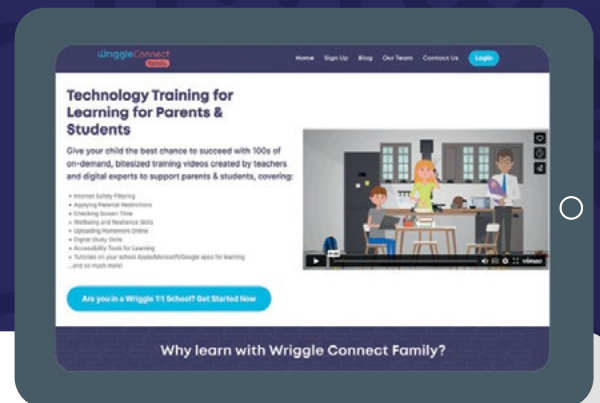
WriggleConnect Family

Home Sign Up Blog Our Team Contact Us Login

Technology Training for Learning for Parents & Students

Give your child the best chance to succeed with 100s of on-demand, bitesized training videos created by teachers and digital experts to support parents & students, covering:

• Internet Safety Filtering
• Applying Parental Restrictions
• Checking Screen Time
• Wellbeing and Resilience Skills
• Uploading Homework Online
• Digital Study Skills
• Accessibility Tools for Learning
• Tutorials on your school Apple/Microsoft/Google apps for learning
...and so much more!

Are you in a Wriggle 1:1 School? Get Started Now

vimeo

Why learn with Wriggle Connect Family?